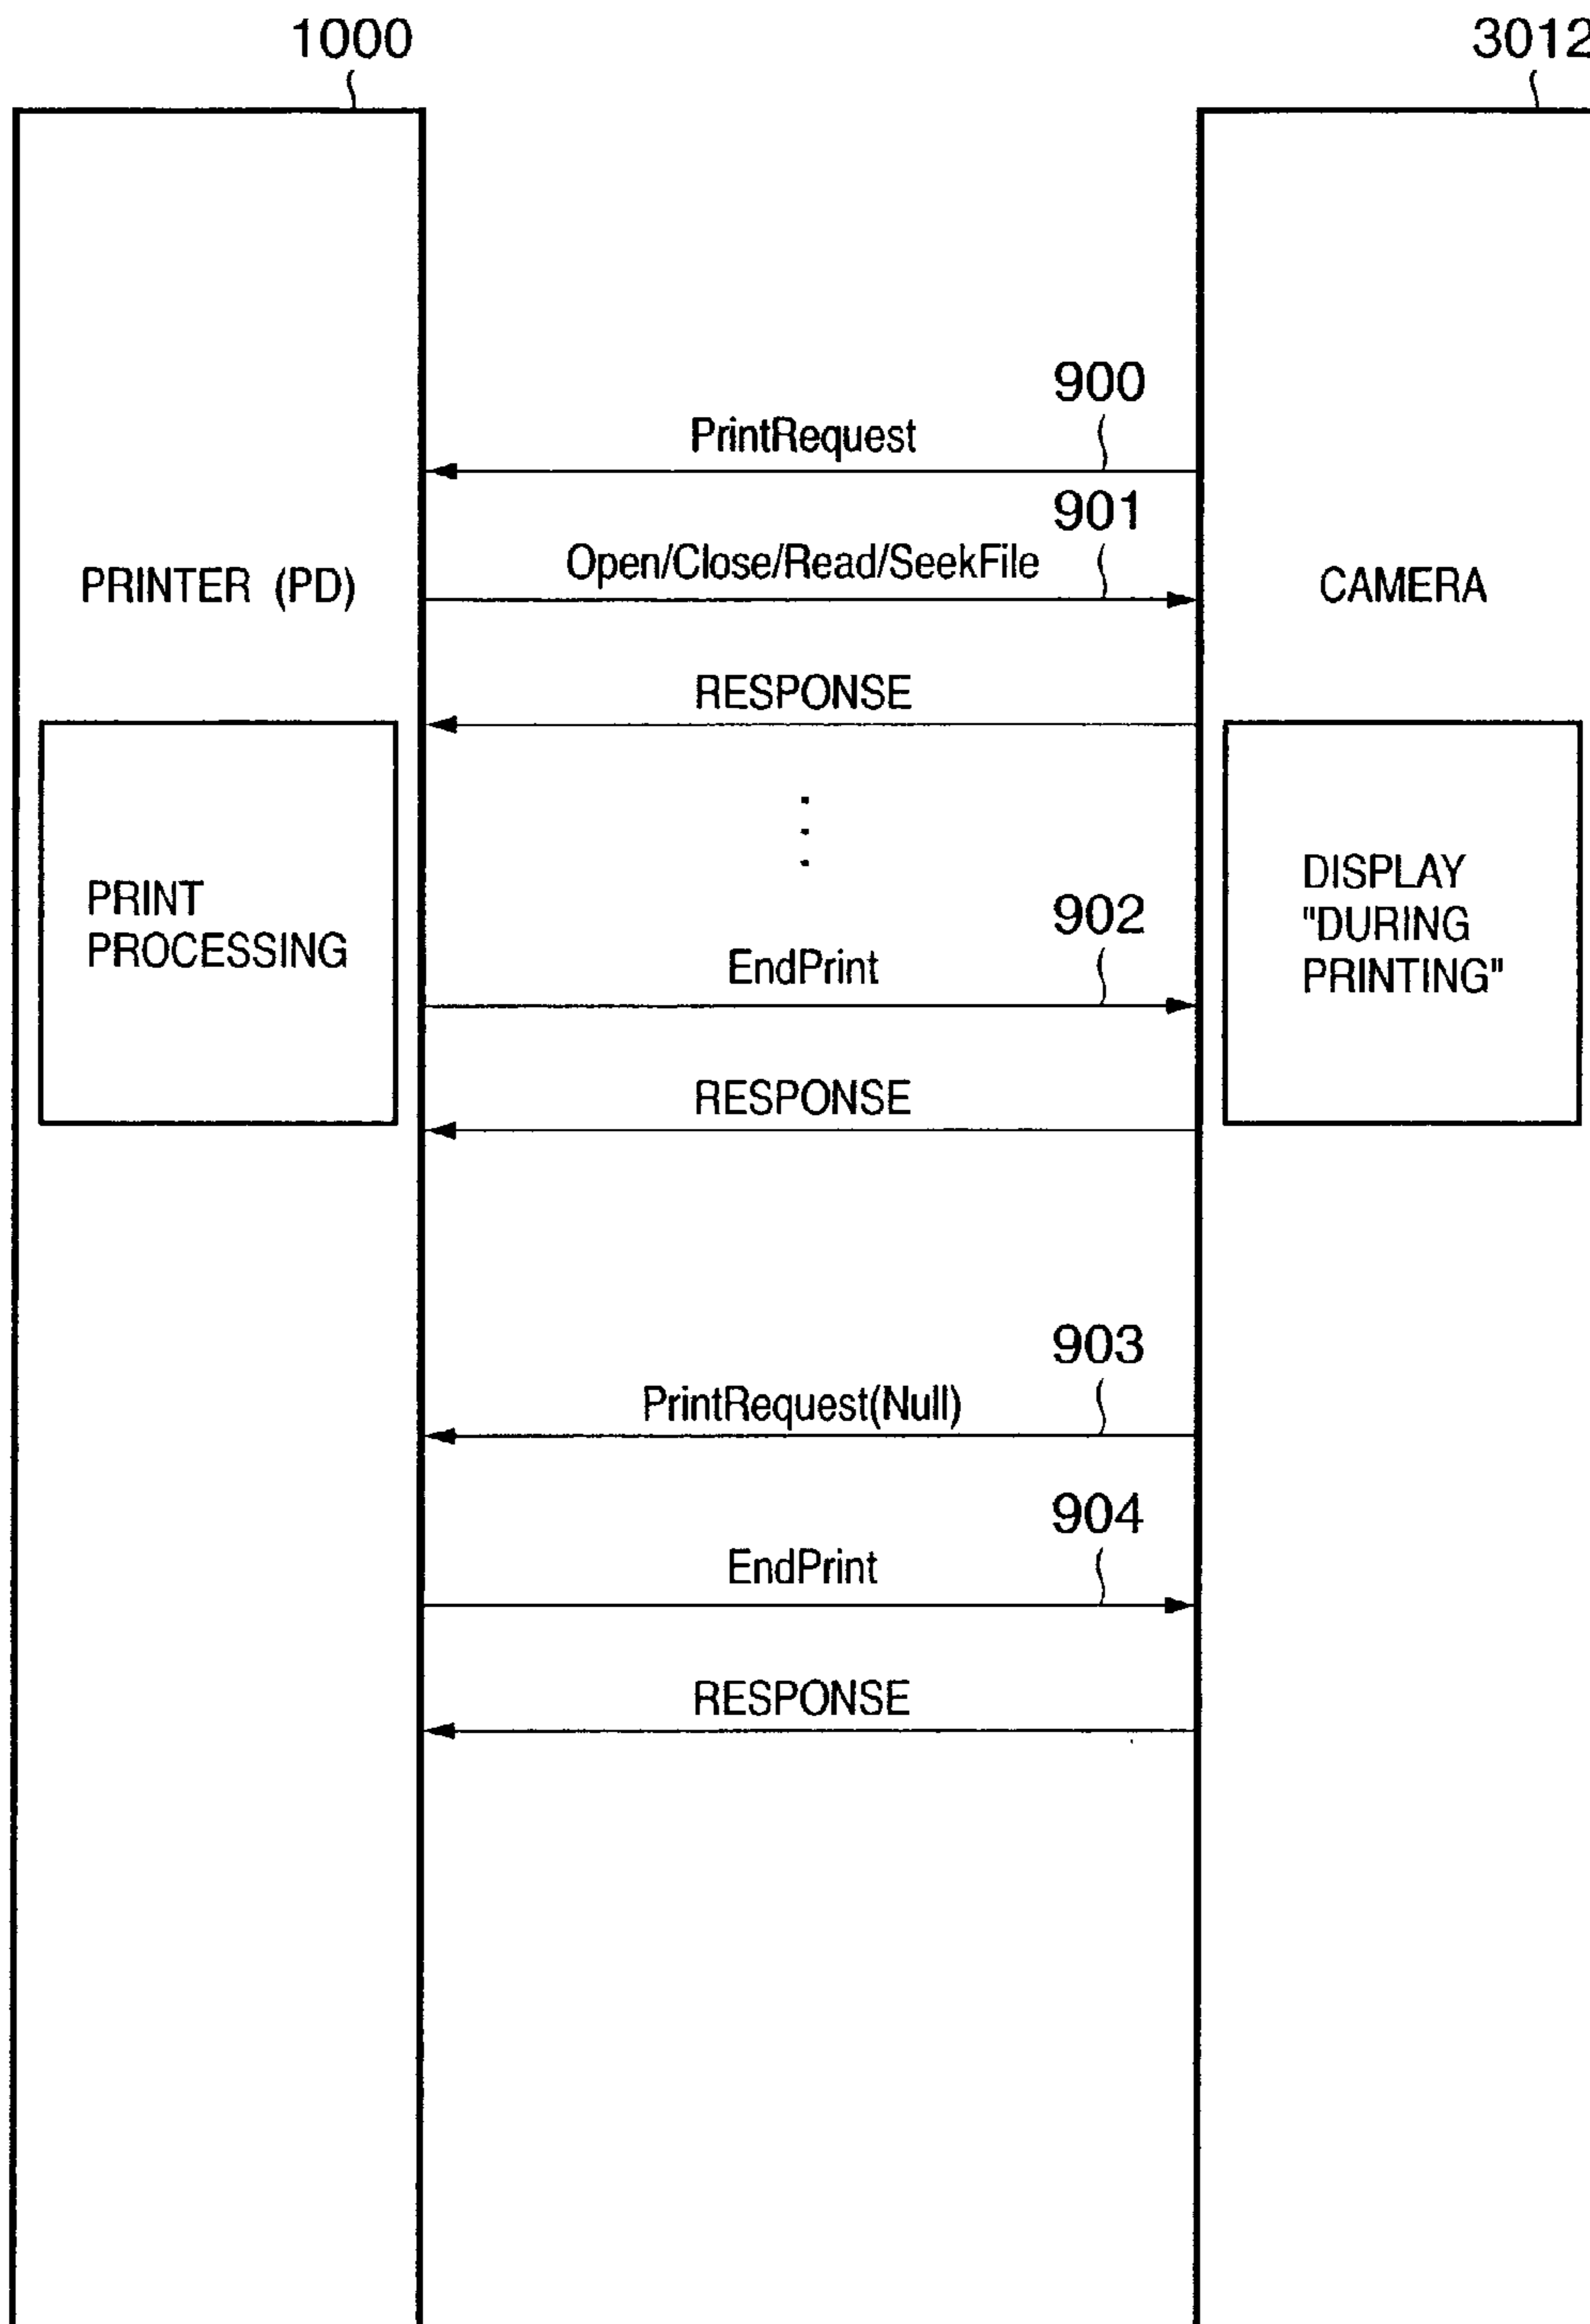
1000

3012

900
PrintRequest

901
Open/Close/Read/SeekFile

PRINTER (PD)

CAMERA

RESPONSE

PRINT PROCESSING

DISPLAY "DURING PRINTING"

902
EndPrint

RESPONSE

903
PrintRequest(Null)

904
EndPrint

RESPONSE